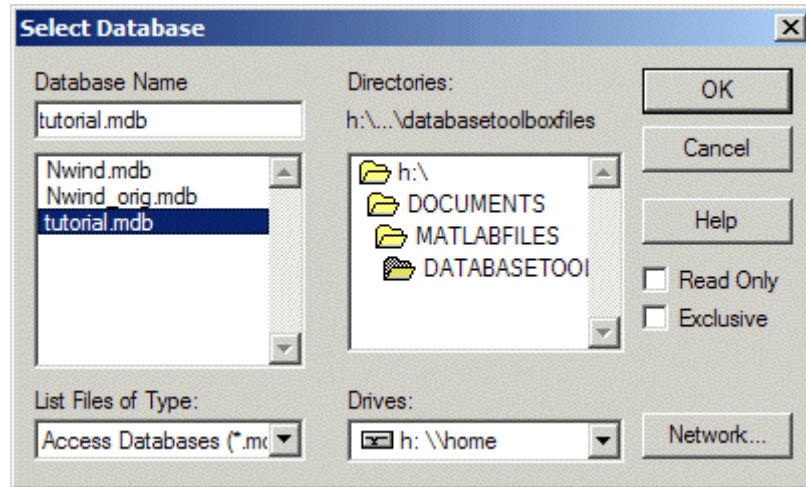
Select Database

Database Name

tutorial.mdb

Nwind.mdb
Nwind_orig.mdb
tutorial.mdb

Directories:

h:\...\databasetoolboxfiles

h:\
DOCUMENTS
MATLABFILES
DATABASETOOI

OK

Cancel

Help

Read Only

Exclusive

List Files of Type:

Access Databases (*.mc

Drives:

h: \\home

Network...